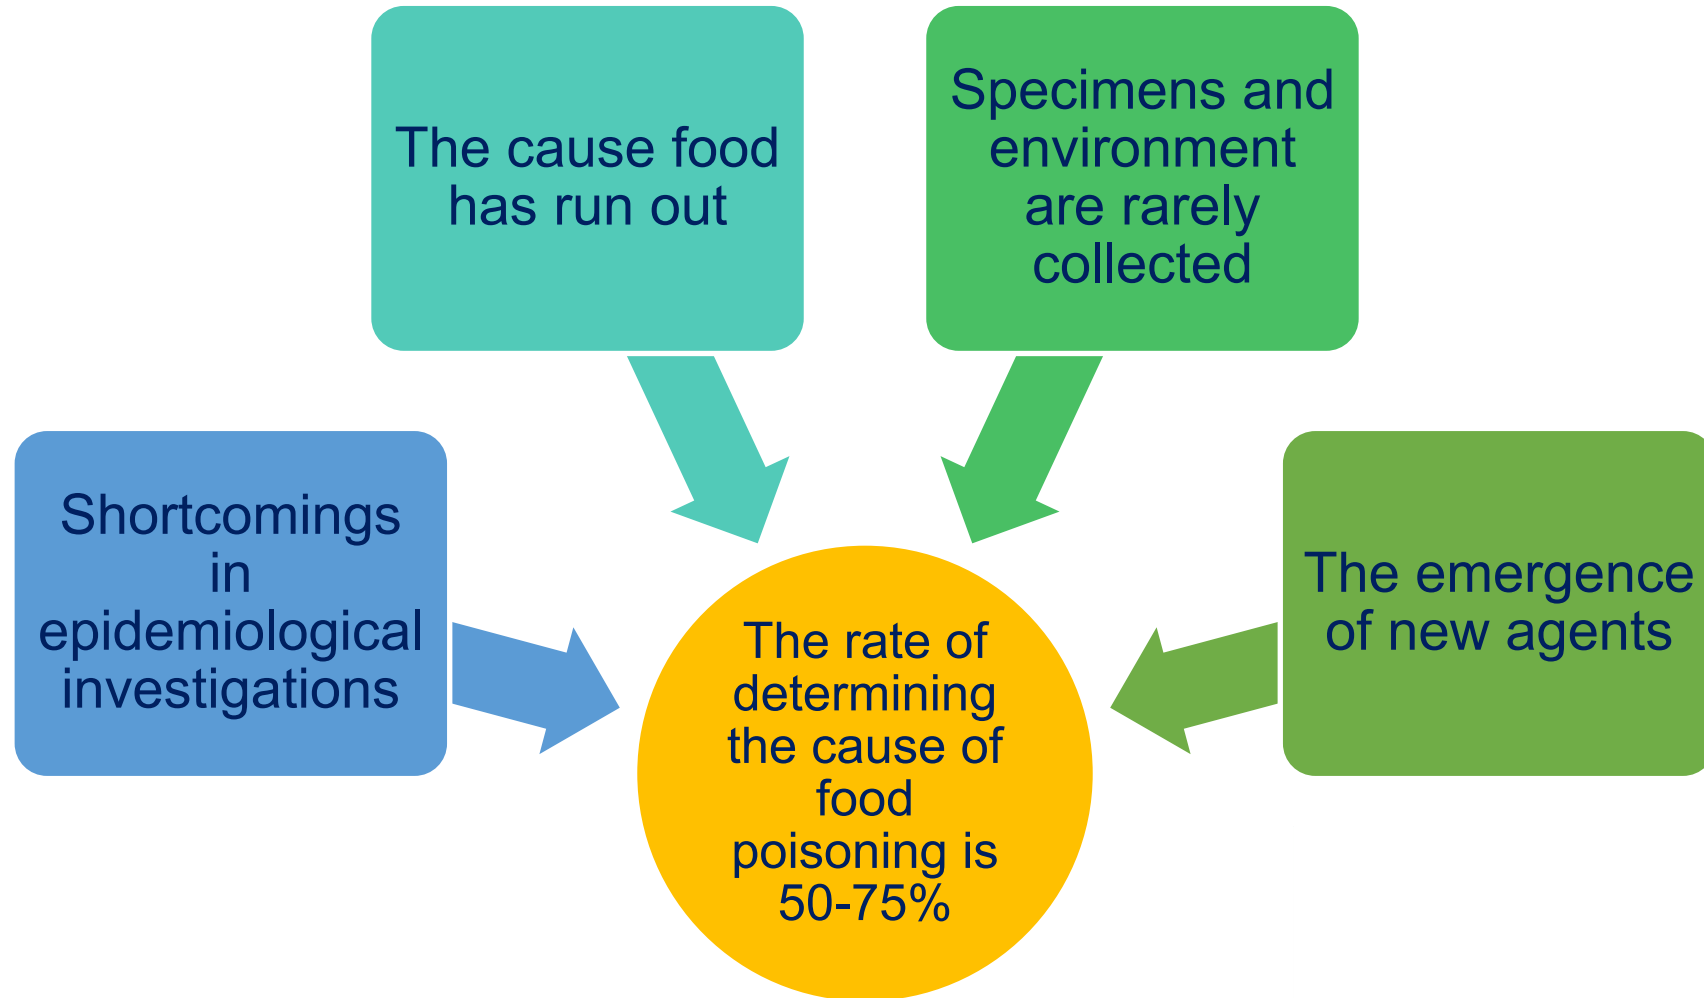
The cause food has run out

Specimens and environment are rarely collected

Shortcomings in epidemiological investigations

The emergence of new agents

The rate of determining the cause of food poisoning is 50-75%